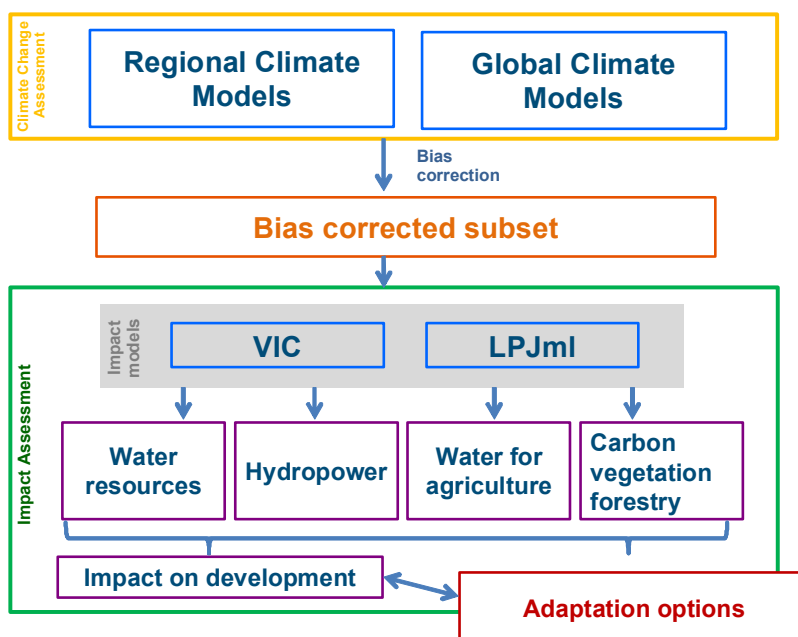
Climate Change Assessment

Regional Climate Models

Global Climate Models

Bias correction

Bias corrected subset

Impact Assessment

Impact models

VIC

LPJml

Water resources

Hydropower

Water for agriculture

Carbon vegetation forestry

Impact on development

Adaptation options